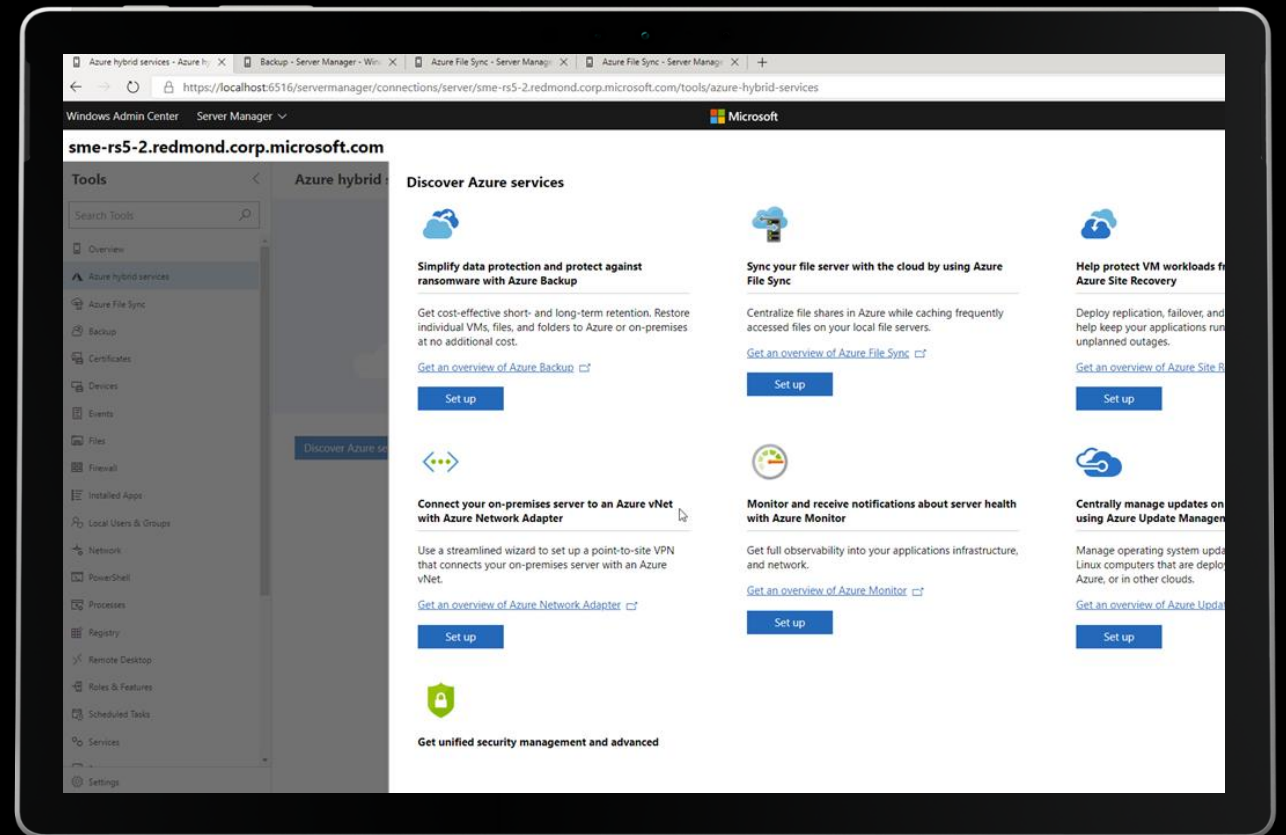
Azure hybrid services - Azure hy | Backup - Server Manager - Win | Azure File Sync - Server Manag | Azure File Sync - Server Manag | +

https://localhost:6516/servermanager/connections/server/sme-rs5-2.redmond.corp.microsoft.com/tools/azure-hybrid-services

Windows Admin Center   Server Manager

Microsoft

sme-rs5-2.redmond.corp.microsoft.com

Tools

Search Tools

Overview
Azure hybrid services
Azure File Sync
Backup
Certificates
Devices
Events
Files
Firewall
Installed Apps
Local Users & Groups
Network
PowerShell
Processes
Registry
Remote Desktop
Roles & Features
Scheduled Tasks
Services
Settings

Azure hybrid

Discover Azure se

Discover Azure services

Simplify data protection and protect against ransomware with Azure Backup

Get cost-effective short- and long-term retention. Restore individual VMs, files, and folders to Azure or on-premises at no additional cost.

Get an overview of Azure Backup

Set up

Sync your file server with the cloud by using Azure File Sync

Centralize file shares in Azure while caching frequently accessed files on your local file servers.

Get an overview of Azure File Sync

Set up

Help protect VM workloads fr
Azure Site Recovery

Deploy replication, failover, and help keep your applications run unplanned outages.

Get an overview of Azure Site R

Set up

Connect your on-premises server to an Azure vNet with Azure Network Adapter

Use a streamlined wizard to set up a point-to-site VPN that connects your on-premises server with an Azure vNet.

Get an overview of Azure Network Adapter

Set up

Monitor and receive notifications about server health with Azure Monitor

Get full observability into your applications infrastructure, and network.

Get an overview of Azure Monitor

Set up

Centrally manage updates on using Azure Update Managem

Manage operating system upda Linux computers that are deplo Azure, or in other clouds.

Get an overview of Azure Updat

Set up

Get unified security management and advanced